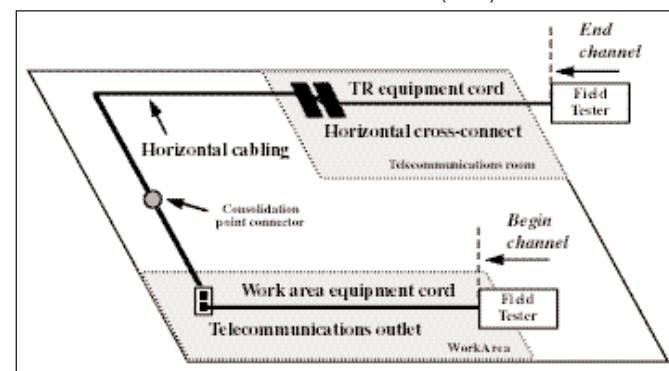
End channel

TR equipment cord

Field Tester

Horizontal cross-connect

Horizontal cabling

Telecommunications room

Consolidation point connector

Begin channel

Work area equipment cord

Field Tester

Telecommunications outlet

WorkArea